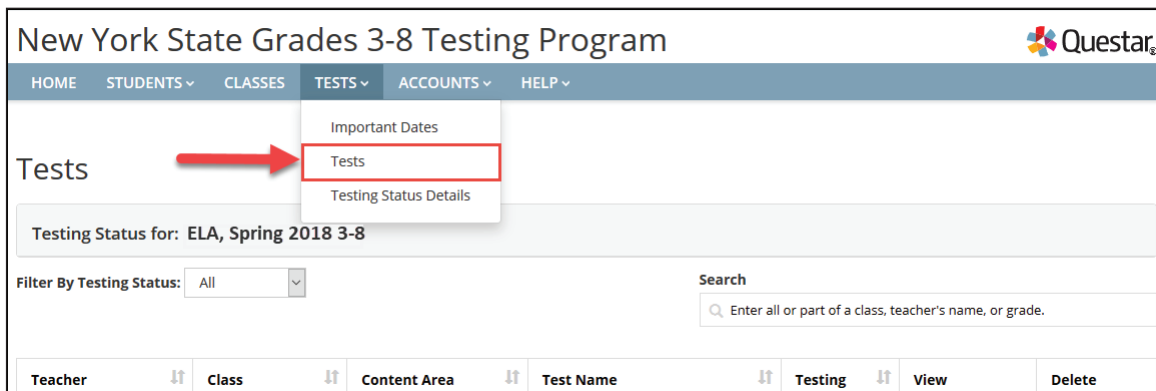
New York State Grades 3-8 Testing Program

Questar

HOME STUDENTS CLASSES TESTS ACCOUNTS HELP

Important Dates
Tests
Testing Status Details

Tests

Testing Status for: ELA, Spring 2018 3-8

Filter By Testing Status: All

Search

Enter all or part of a class, teacher's name, or grade.

| Teacher | Class | Content Area | Test Name | Testing | View | Delete |
|---|---|---|---|---|---|---|